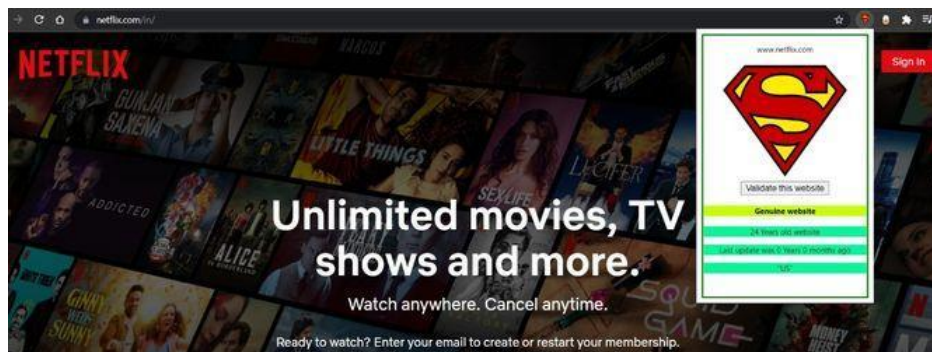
netflix.com/in/

NETFLIX

Sign In

www.netflix.com

Validate this website

Genuine website

24 Years old website

Last update was 0 Years 0 months ago

"US"

GUNJAN SAXENA

LITTLE THINGS

SEX/LIFE

LUCIFER

ADDICTED

ALICE

GINNY WEDS SUNNY

SQUID GAME

MONEY HEIST

Unlimited movies, TV shows and more.

Watch anywhere. Cancel anytime.

Ready to watch? Enter your email to create or restart your membership.